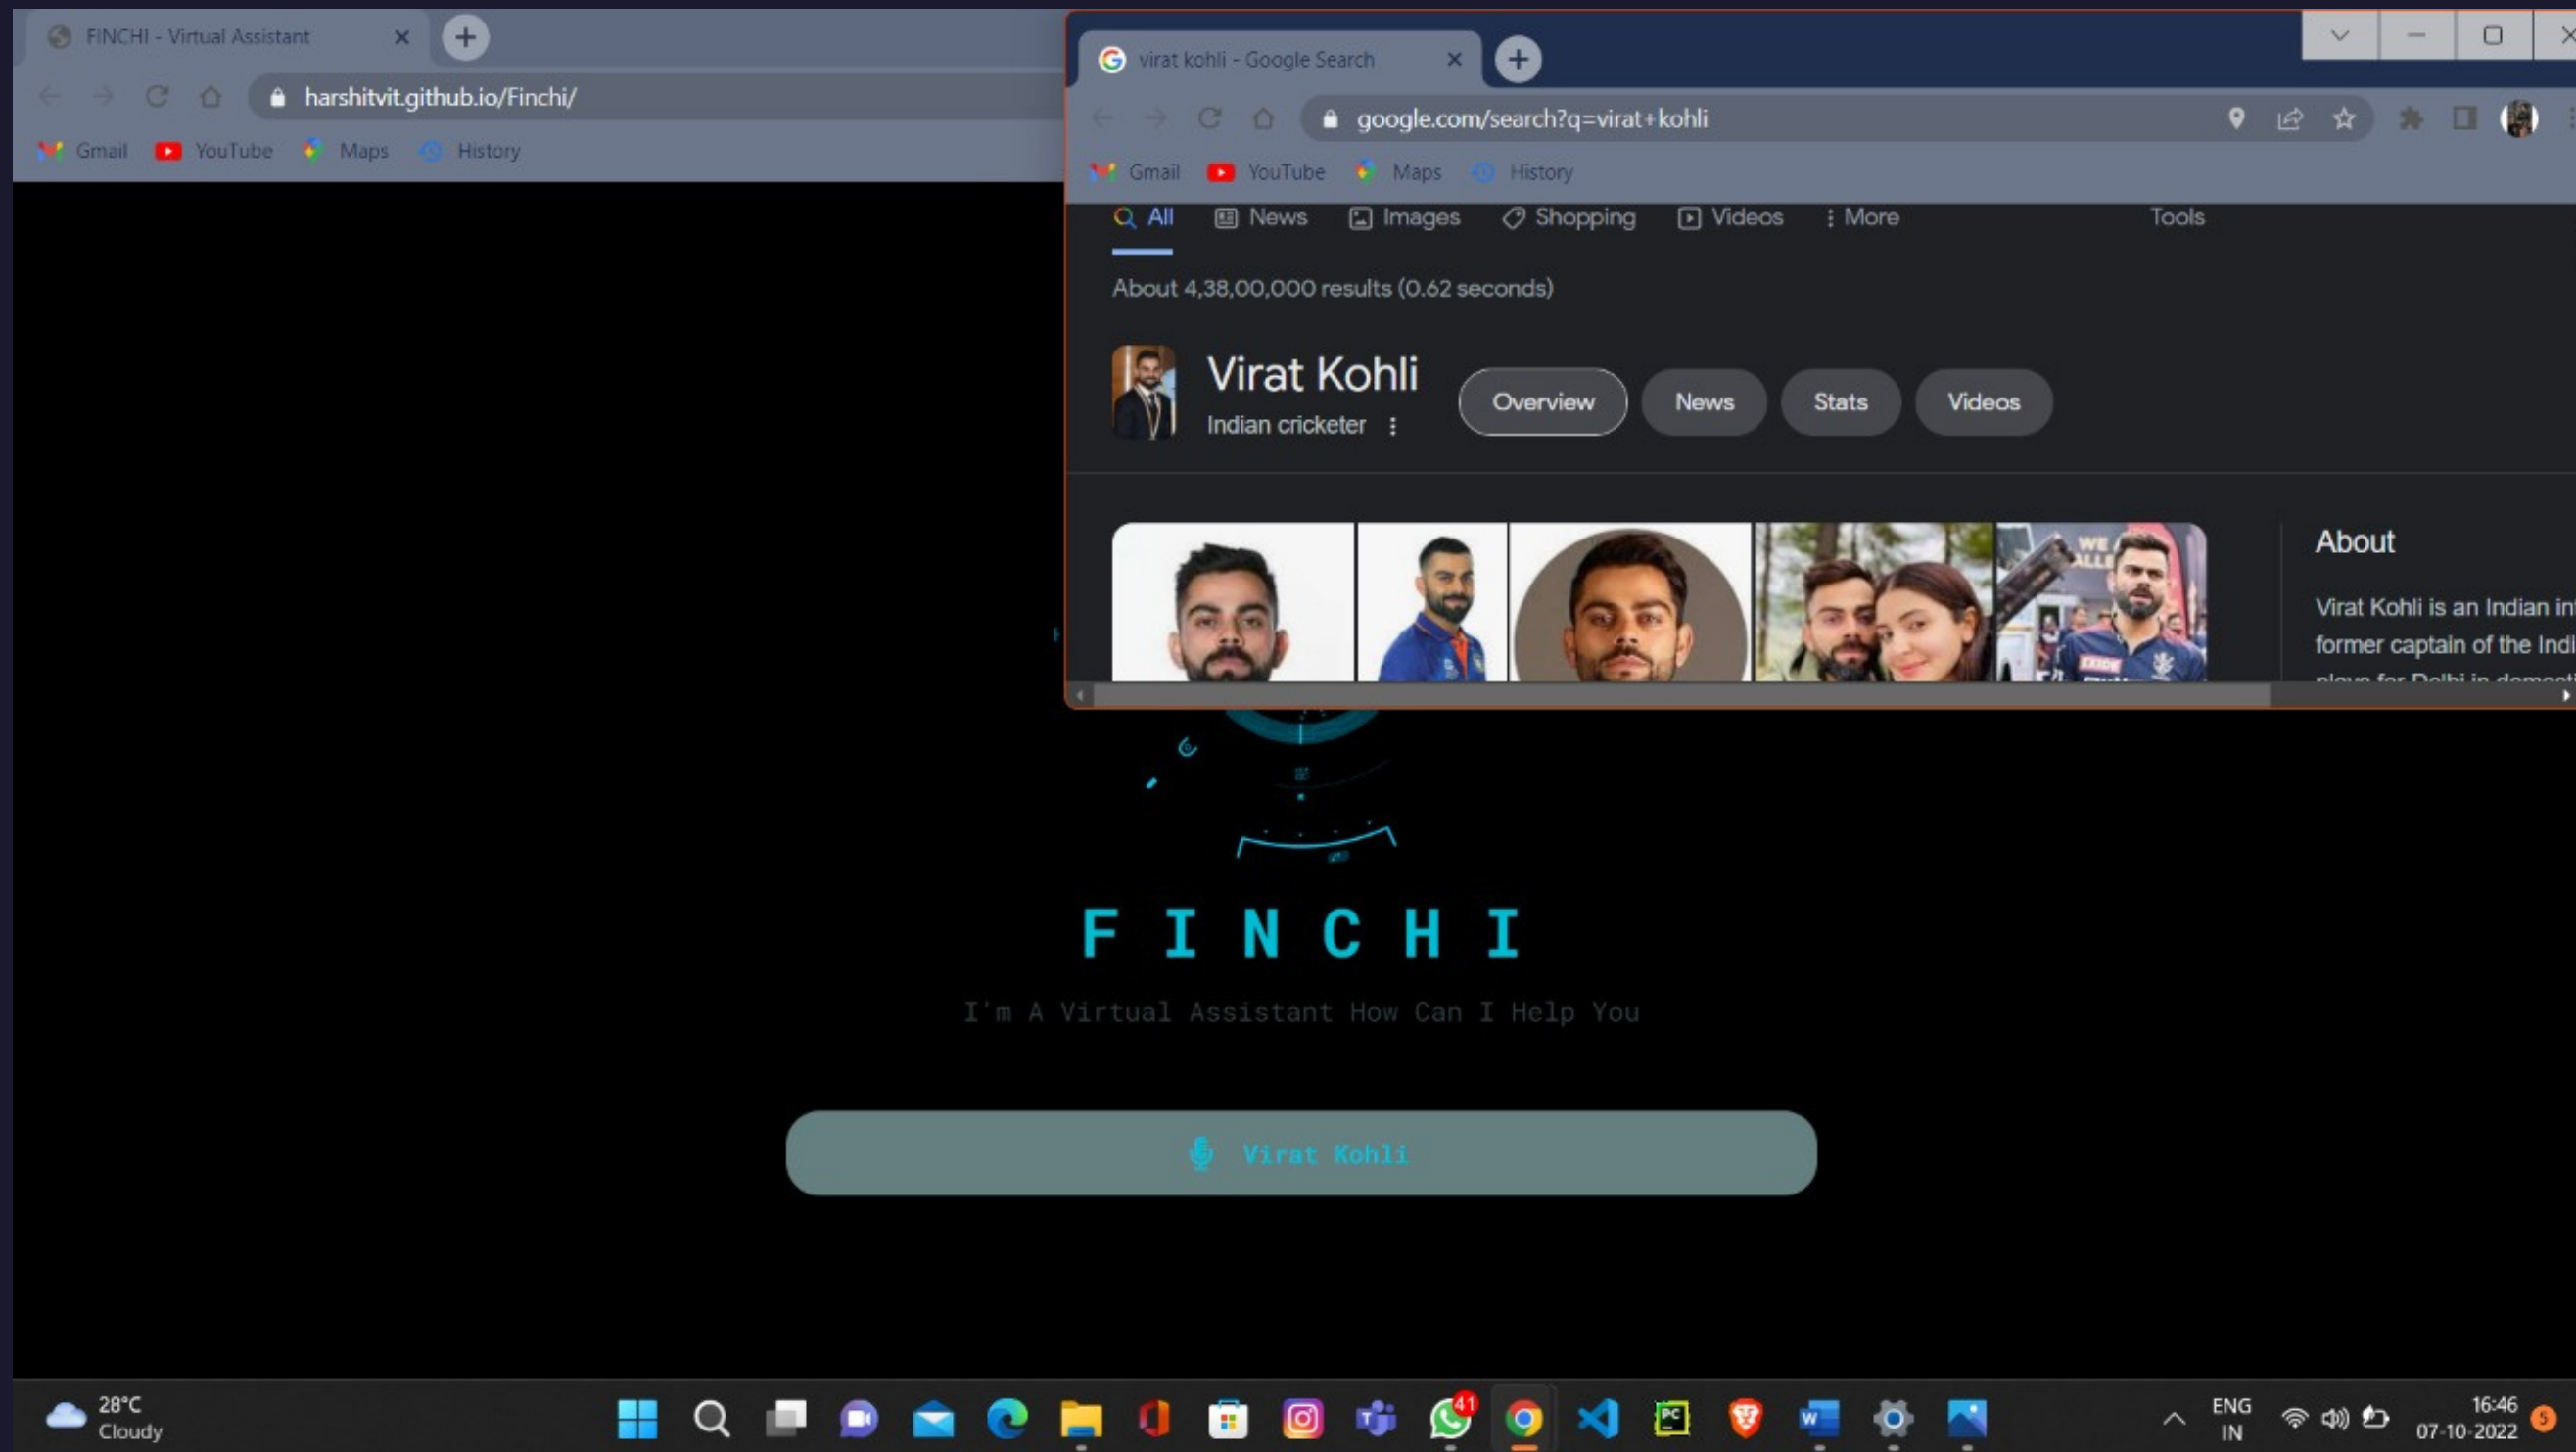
FINCHI - Virtual Assistant
harshitvit.github.io/Finchi/
Gmail YouTube Maps History

virat kohli - Google Search
google.com/search?q=virat+kohli
Gmail YouTube Maps History
All News Images Shopping Videos More Tools
About 4,38,00,000 results (0.62 seconds)
Virat Kohli
Indian cricketer
Overview News Stats Videos
About
Virat Kohli is an Indian in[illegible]
former captain of the Indi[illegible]
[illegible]

F I N C H I
I'm A Virtual Assistant How Can I Help You
Virat Kohli

28°C
Cloudy
41
ENG
IN
16:46
07-10-2022